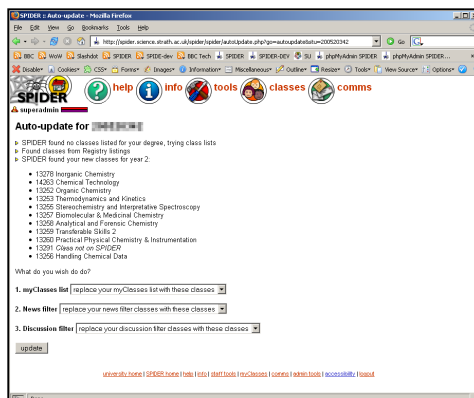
SPIDER :: Auto-update - Mozilla Firefox

File Edit View Go Bookmarks Tools Help

http://spider.science.strath.ac.uk/spider/spider/autoUpdate.php?go=autoupdate&stu=200520342

Go

BBC WoW Slashdot SPIDER SPIDER-dev BBC Tech SPIDER SPIDER-DEV SU phpMyAdmin SPIDER phpMyAdmin SPIDER...

Disable* Cookies* CSS* Forms* Images* Information* Miscellaneous* Outline* Resize* Tools* View Source* Options*

SPIDER help info tools classes comms

superadmin

Auto-update for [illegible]

SPIDER found no classes listed for your degree, trying class lists

Found classes from Registry listings

SPIDER found your new classes for year 2:

- 13278 Inorganic Chemistry
- 14263 Chemical Technology
- 13252 Organic Chemistry
- 13253 Thermodynamics and Kinetics
- 13255 Stereochemistry and Interpretative Spectroscopy
- 13257 Biomolecular & Medicinal Chemistry
- 13258 Analytical and Forensic Chemistry
- 13259 Transferable Skills 2
- 13260 Practical Physical Chemistry & Instrumentation
- 13291 Class not on SPIDER
- 13256 Handling Chemical Data

What do you wish do do?

1. myClasses list replace your myClasses list with these classes

2. News filter replace your news filter classes with these classes

3. Discussion filter replace your discussion filter classes with these classes

update

university home | SPIDER home | help | info | staff tools | myClasses | comms | admin tools | accessibility | logout